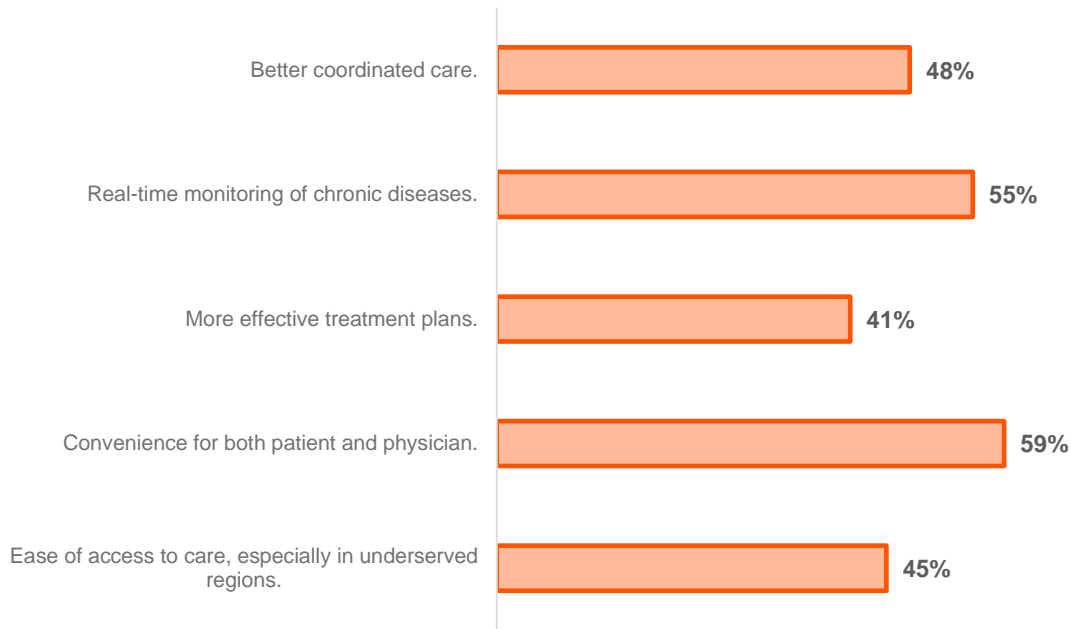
Better coordinated care. 48%

Real-time monitoring of chronic diseases. 55%

More effective treatment plans. 41%

Convenience for both patient and physician. 59%

Ease of access to care, especially in underserved regions. 45%